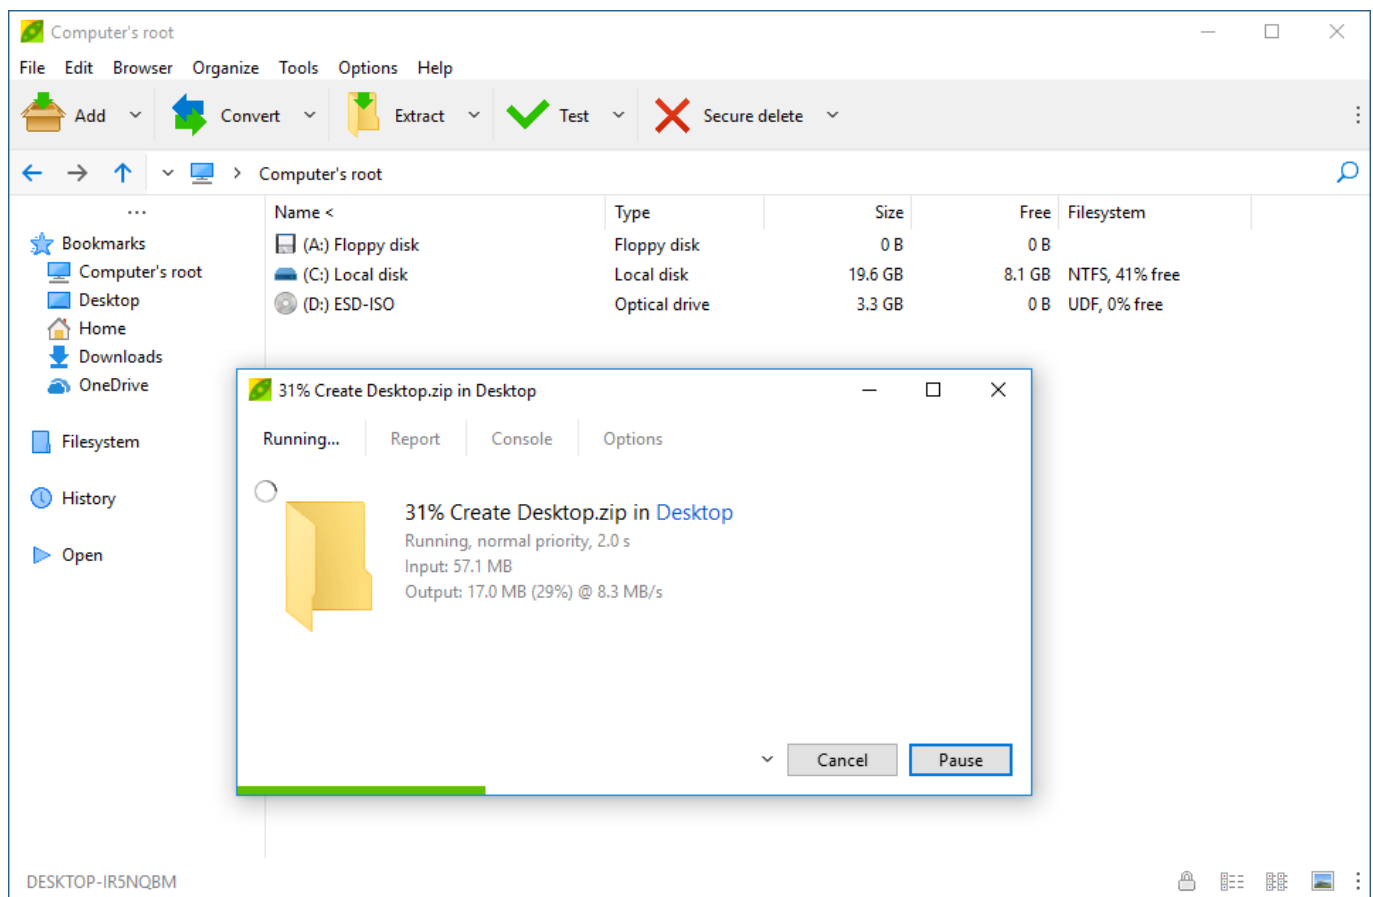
Computer's root

File Edit Browser Organize Tools Options Help

Add Convert Extract Test Secure delete

Computer's root

...

Bookmarks
Computer's root
Desktop
Home
Downloads
OneDrive

Filesystem

History

Open

| Name < | Type | Size | Free | Filesystem |
|---|---|---|---|---|
| (A:) Floppy disk | Floppy disk | 0 B | 0 B | |
| (C:) Local disk | Local disk | 19.6 GB | 8.1 GB | NTFS, 41% free |
| (D:) ESD-ISO | Optical drive | 3.3 GB | 0 B | UDF, 0% free |

31% Create Desktop.zip in Desktop

Running... Report Console Options

31% Create Desktop.zip in Desktop
Running, normal priority, 2.0 s
Input: 57.1 MB
Output: 17.0 MB (29%) @ 8.3 MB/s

Cancel Pause

DESKTOP-IR5NQBM